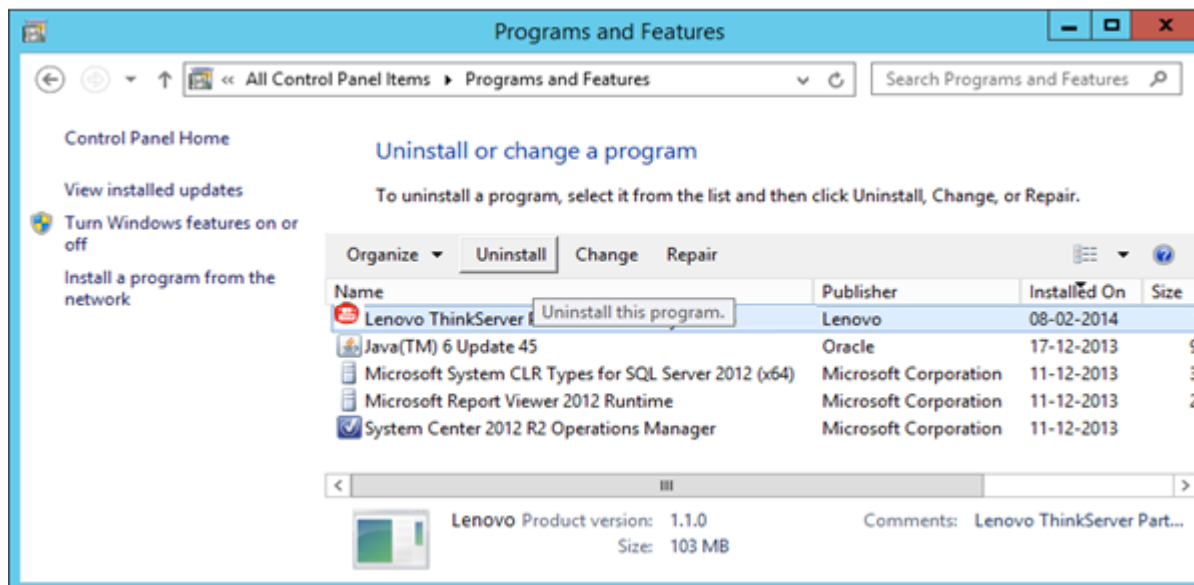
Programs and Features

« All Control Panel Items ▸ Programs and Features

Search Programs and Features

Control Panel Home

View installed updates

Turn Windows features on or off

Install a program from the network

Uninstall or change a program

To uninstall a program, select it from the list and then click Uninstall, Change, or Repair.

Organize ▾ Uninstall Change Repair

| Name | Publisher | Installed On | Size |
|---|---|---|---|
| Lenovo ThinkServer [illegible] | Lenovo | 08-02-2014 | |
| Java(TM) 6 Update 45 | Oracle | 17-12-2013 | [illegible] |
| Microsoft System CLR Types for SQL Server 2012 (x64) | Microsoft Corporation | 11-12-2013 | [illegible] |
| Microsoft Report Viewer 2012 Runtime | Microsoft Corporation | 11-12-2013 | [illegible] |
| System Center 2012 R2 Operations Manager | Microsoft Corporation | 11-12-2013 | |

Uninstall this program.

Lenovo Product version: 1.1.0 Comments: Lenovo ThinkServer Part...
Size: 103 MB